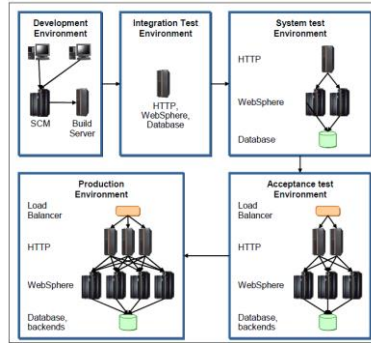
Development Environment

SCM

Build Server

Integration Test Environment

HTTP, WebSphere, Database

System test Environment

HTTP

WebSphere

Database

Acceptance test Environment

Load Balancer

HTTP

WebSphere

Database, backends

Production Environment

Load Balancer

HTTP

WebSphere

Database, backends